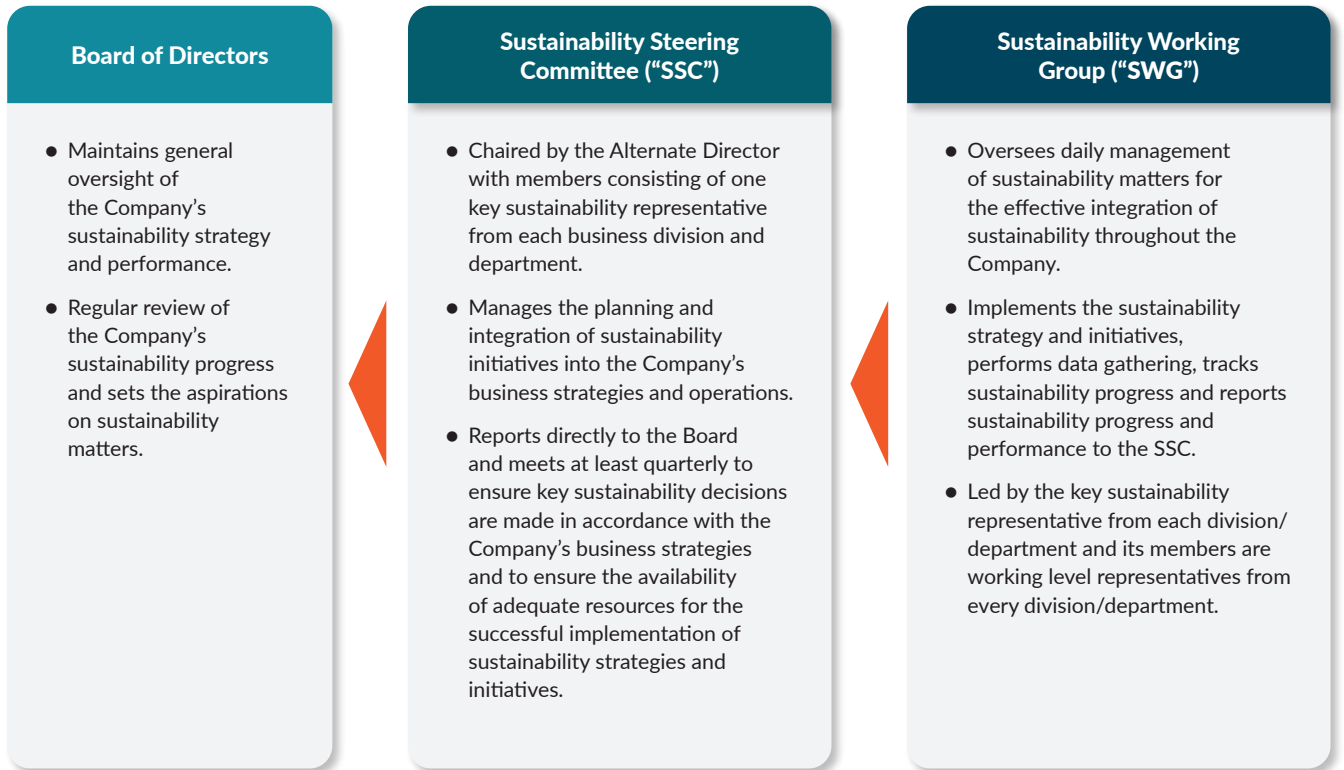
Board of Directors

- Maintains general oversight of the Company’s sustainability strategy and performance.
- Regular review of the Company’s sustainability progress and sets the aspirations on sustainability matters.

Sustainability Steering Committee (“SSC”)

- Chaired by the Alternate Director with members consisting of one key sustainability representative from each business division and department.
- Manages the planning and integration of sustainability initiatives into the Company’s business strategies and operations.
- Reports directly to the Board and meets at least quarterly to ensure key sustainability decisions are made in accordance with the Company’s business strategies and to ensure the availability of adequate resources for the successful implementation of sustainability strategies and initiatives.

Sustainability Working Group (“SWG”)

- Oversees daily management of sustainability matters for the effective integration of sustainability throughout the Company.
- Implements the sustainability strategy and initiatives, performs data gathering, tracks sustainability progress and reports sustainability progress and performance to the SSC.
- Led by the key sustainability representative from each division/department and its members are working level representatives from every division/department.